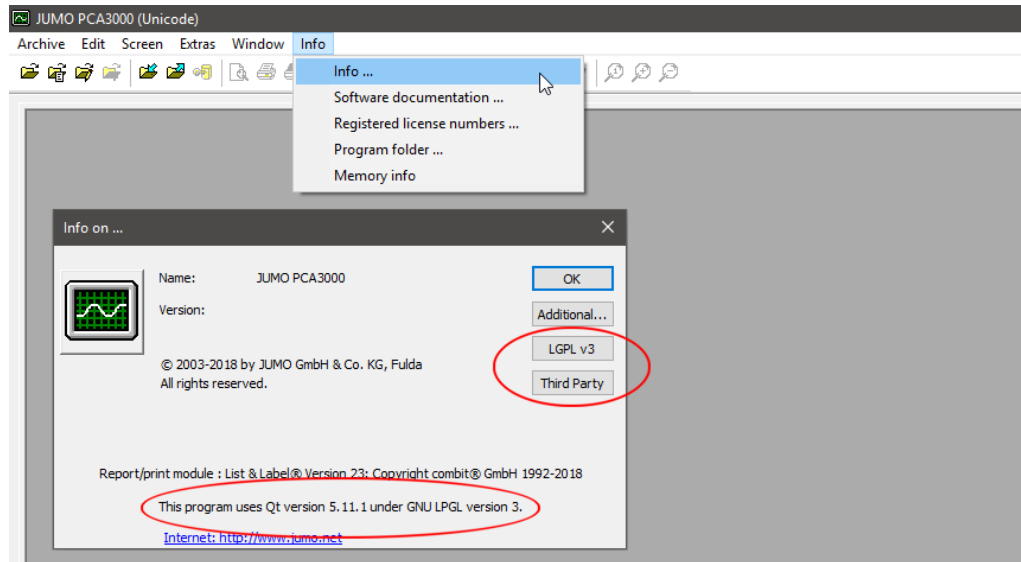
JUMO PCA3000 (Unicode)

Archive Edit Screen Extras Window Info

Info ...
Software documentation ...
Registered license numbers ...
Program folder ...
Memory info

Info on ...

Name: JUMO PCA3000

Version:

© 2003-2018 by JUMO GmbH & Co. KG, Fulda
All rights reserved.

OK
Additional...
LGPL v3
Third Party

Report/print module : List & Label® Version 23; Copyright combit® GmbH 1992-2018

This program uses Qt version 5.11.1 under GNU LPGL version 3.

Internet: http://www.jumo.net